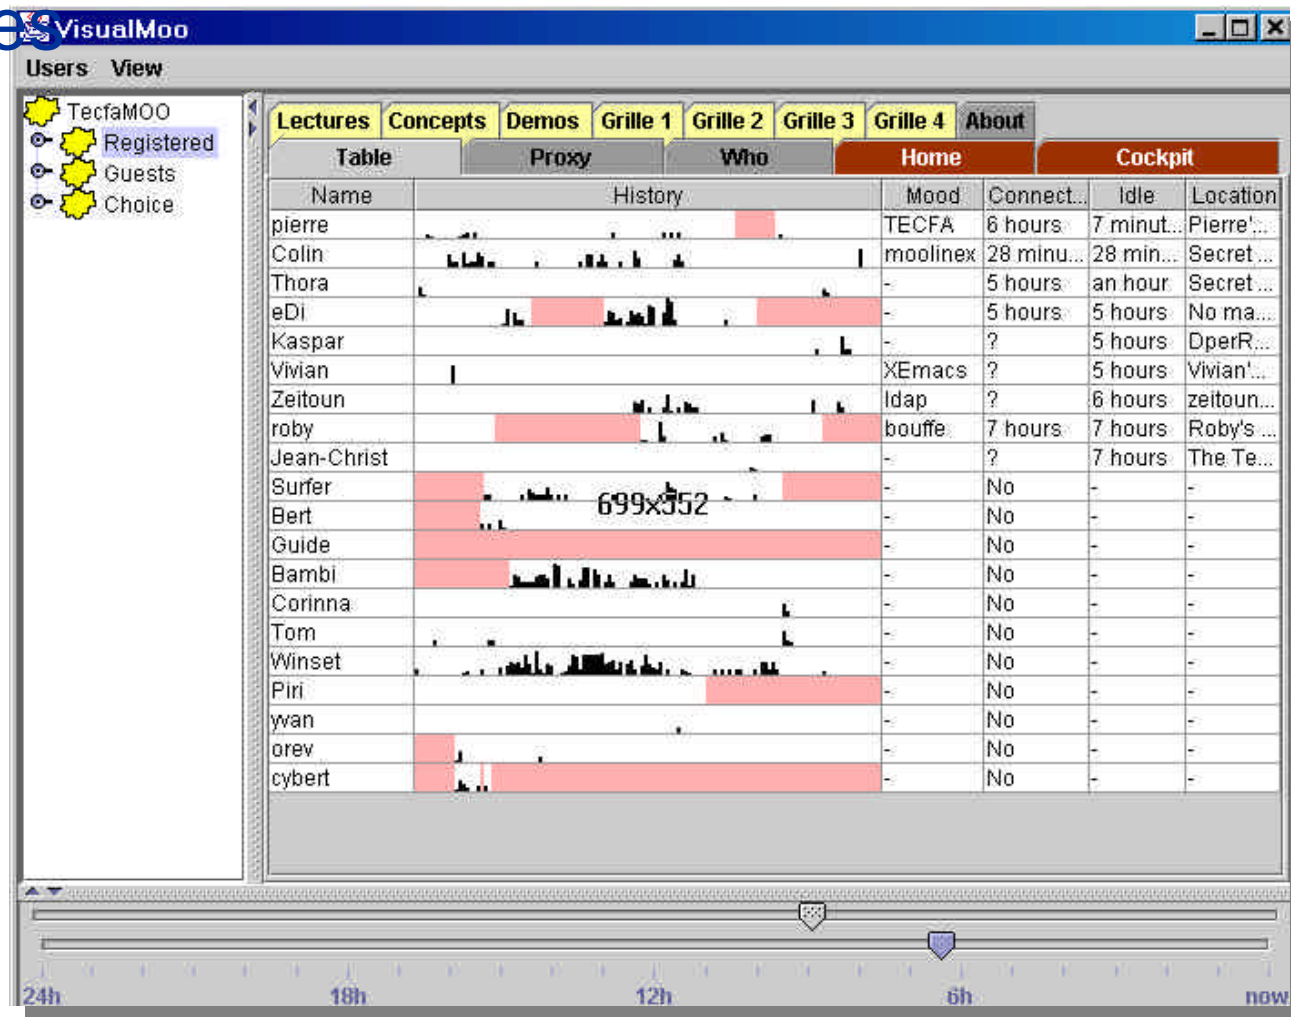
VisualMoo

Users View

TecfaMOO
Registered
Guests
Choice

Lectures Concepts Demos Grille 1 Grille 2 Grille 3 Grille 4 About

Table Proxy Who Home Cockpit

| Name | History | Mood | Connect... | Idle | Location |
|---|---|---|---|---|---|
| pierre | | TECFA | 6 hours | 7 minut... | Pierre'... |
| Colin | | moolinex | 28 minu... | 28 min... | Secret ... |
| Thora | | - | 5 hours | an hour | Secret ... |
| eDi | | - | 5 hours | 5 hours | No ma... |
| Kaspar | | - | ? | 5 hours | DperR... |
| Vivian | | XEmacs | ? | 5 hours | Vivian'... |
| Zeitoun | | Idap | ? | 6 hours | zeitoun... |
| roby | | bouffe | 7 hours | 7 hours | Roby's ... |
| Jean-Christ | | - | ? | 7 hours | The Te... |
| Surfer | 699x552 | - | No | - | - |
| Bert | | - | No | - | - |
| Guide | | - | No | - | - |
| Bambi | | - | No | - | - |
| Corinna | | - | No | - | - |
| Tom | | - | No | - | - |
| Winset | | - | No | - | - |
| Piri | | - | No | - | - |
| yvan | | - | No | - | - |
| orev | | - | No | - | - |
| cybert | | - | No | - | - |

24h 18h 12h 6h now